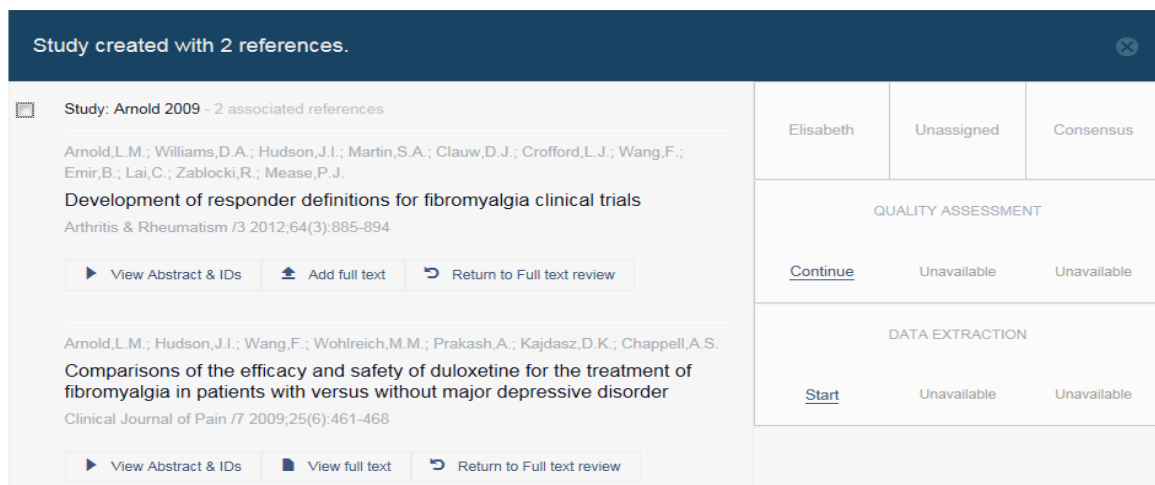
Study created with 2 references.

Study: Arnold 2009 - 2 associated references

Arnold,L.M.; Williams,D.A.; Hudson,J.I.; Martin,S.A.; Clauw,D.J.; Crofford,L.J.; Wang,F.; Emir,B.; Lai,C.; Zablocki,R.; Mease,P.J.

Development of responder definitions for fibromyalgia clinical trials

Arthritis & Rheumatism /3 2012;64(3):885-894

View Abstract & IDs | Add full text | Return to Full text review

Arnold,L.M.; Hudson,J.I.; Wang,F.; Wohlreich,M.M.; Prakash,A.; Kajdasz,D.K.; Chappell,A.S.

Comparisons of the efficacy and safety of duloxetine for the treatment of fibromyalgia in patients with versus without major depressive disorder

Clinical Journal of Pain /7 2009;25(6):461-468

View Abstract & IDs | View full text | Return to Full text review

| Elisabeth | Unassigned | Consensus |
|---|---|---|

QUALITY ASSESSMENT

| Continue | Unavailable | Unavailable |
|---|---|---|

DATA EXTRACTION

| Start | Unavailable | Unavailable |
|---|---|---|